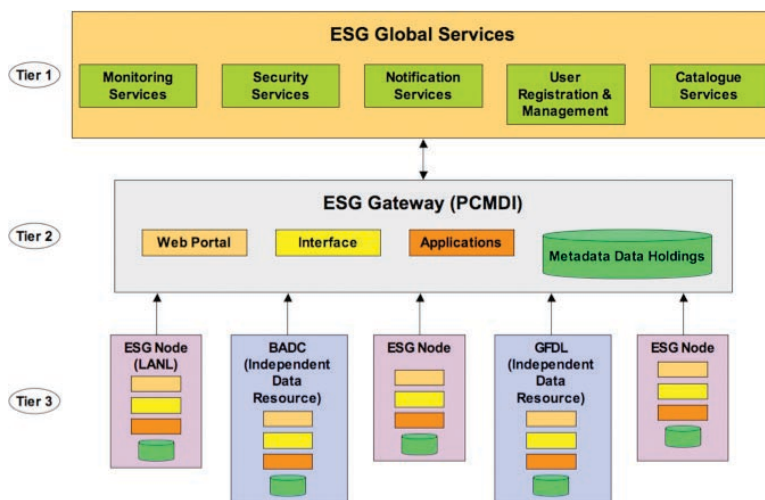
Tier 1

ESG Global Services

Monitoring Services

Security Services

Notification Services

User Registration & Management

Catalogue Services

Tier 2

ESG Gateway (PCMDI)

Web Portal

Interface

Applications

Metadata Data Holdings

Tier 3

ESG Node (LANL)

BADC (Independent Data Resource)

ESG Node

GFDL (Independent Data Resource)

ESG Node